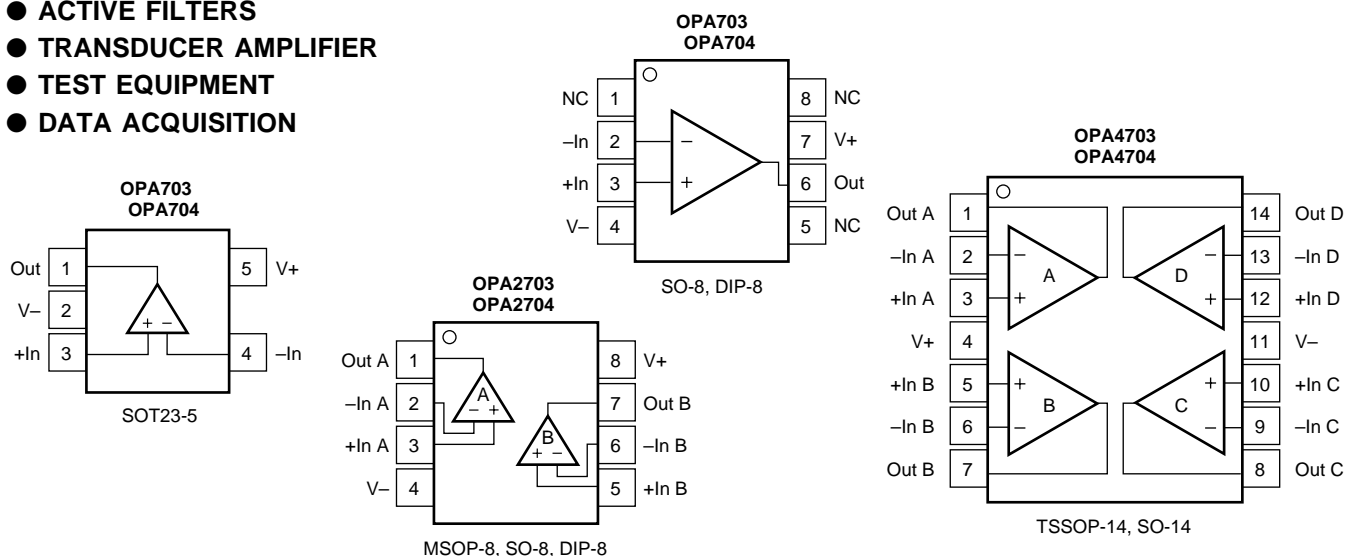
● ACTIVE FILTERS
● TRANSDUCER AMPLIFIER
● TEST EQUIPMENT
● DATA ACQUISITION

OPA703
OPA704

NC 1
–In 2
+In 3
V– 4
8 NC
7 V+
6 Out
5 NC

–
+

SO-8, DIP-8

OPA4703
OPA4704

Out A 1
–In A 2
+In A 3
V+ 4
+In B 5
–In B 6
Out B 7
14 Out D
13 –In D
12 +In D
11 V–
10 +In C
9 –In C
8 Out C

A
D
B
C
–
+
–
+
+
–
+
–

TSSOP-14, SO-14

OPA703
OPA704

Out 1
V– 2
+In 3
5 V+
4 –In

+ –

SOT23-5

OPA2703
OPA2704

Out A 1
–In A 2
+In A 3
V– 4
8 V+
7 Out B
6 –In B
5 +In B

A
– +
B
+ –

MSOP-8, SO-8, DIP-8